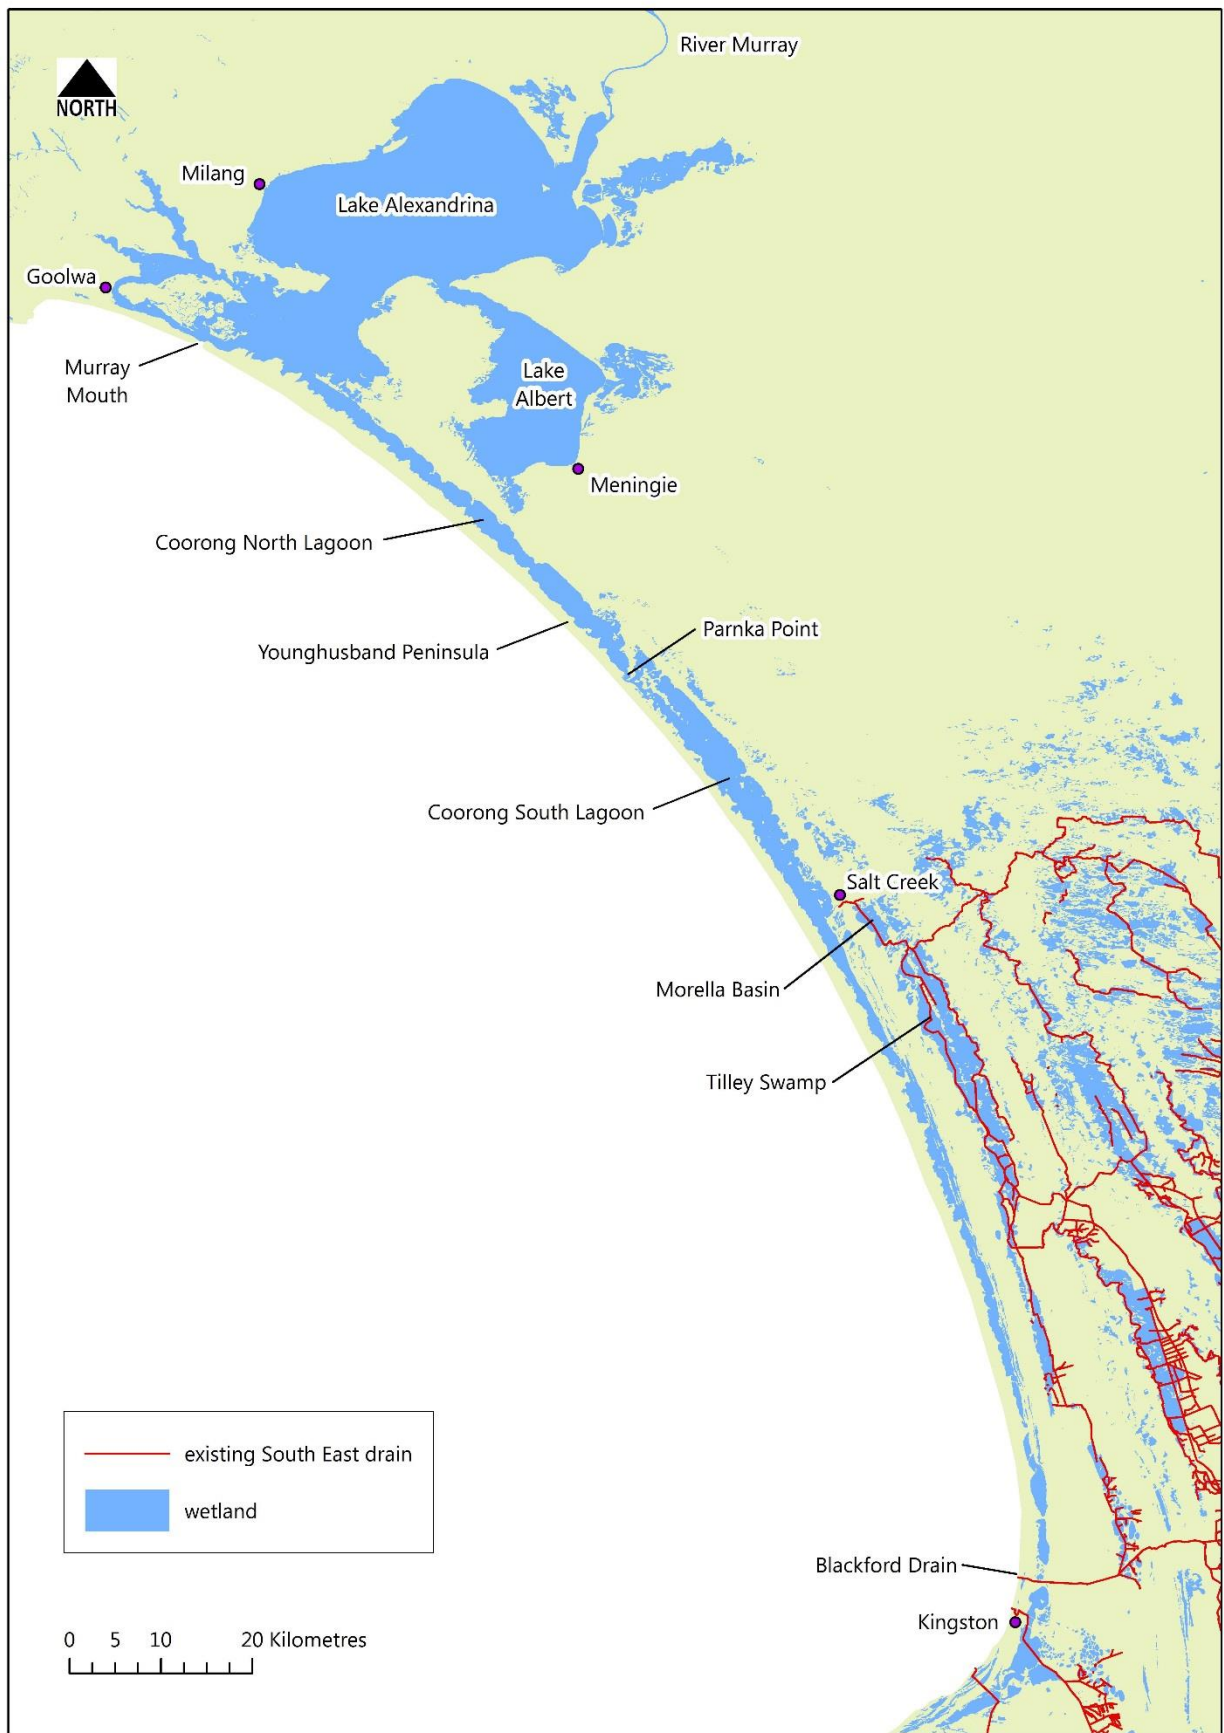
NORTH

River Murray

Milang

Lake Alexandrina

Goolwa

Murray Mouth

Lake Albert

Meningie

Coorong North Lagoon

Parnka Point

Younghusband Peninsula

Coorong South Lagoon

Salt Creek

Morella Basin

Tilley Swamp

existing South East drain

wetland

Blackford Drain

Kingston

0 5 10 20 Kilometres